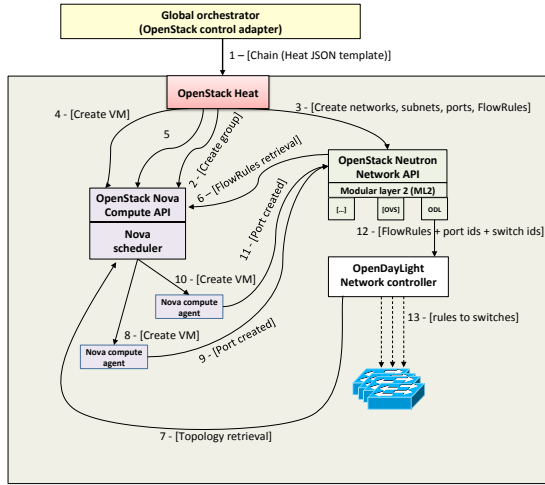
Global orchestrator
(OpenStack control adapter)

1 – [Chain (Heat JSON template)]

OpenStack Heat

4 - [Create VM]

5

2 - [Create group]

3 - [Create networks, subnets, ports, FlowRules]

6 - [FlowRules retrieval]

OpenStack Neutron Network API

Modular layer 2 (ML2)

[...]

[OVS]

ODL

OpenStack Nova Compute API

Nova scheduler

11 - [Port created]

12 - [FlowRules + port ids + switch ids]

10 - [Create VM]

Nova compute agent

OpenDayLight Network controller

8 - [Create VM]

Nova compute agent

9 - [Port created]

13 - [rules to switches]

7 - [Topology retrieval]